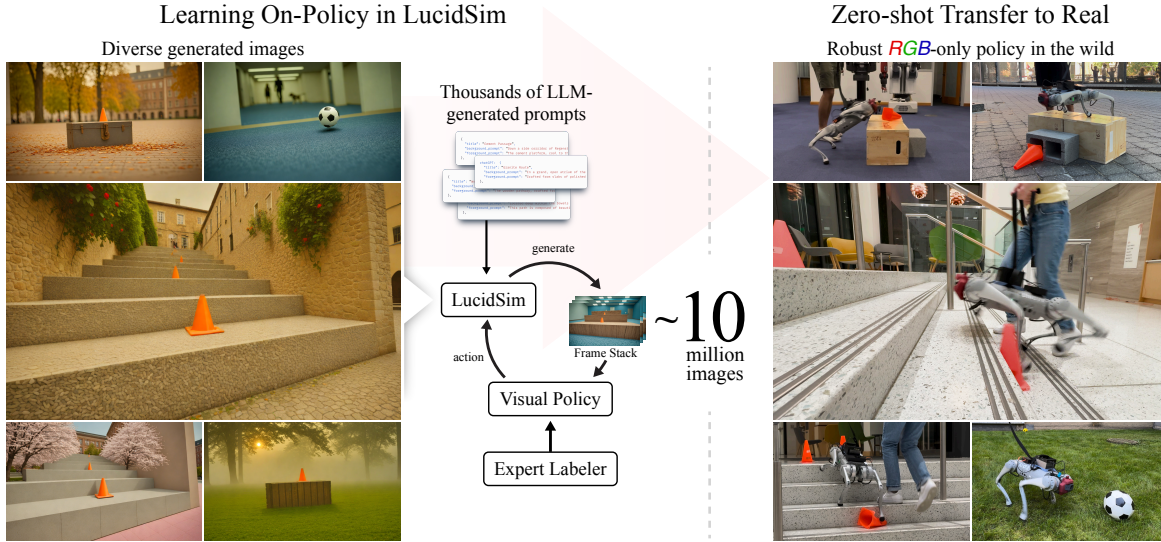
Learning On-Policy in LucidSim

Diverse generated images

Thousands of LLM-generated prompts

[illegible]

generate

LucidSim

Frame Stack

~10 million images

action

Visual Policy

Expert Labeler

Zero-shot Transfer to Real

Robust RGB-only policy in the wild